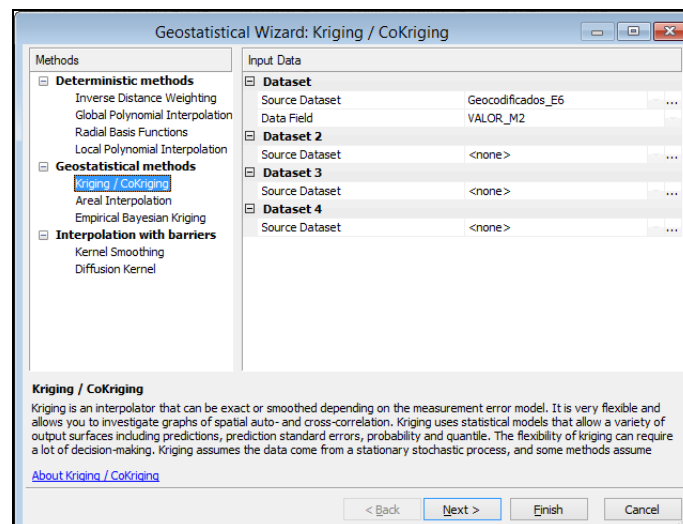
Geostatistical Wizard: Kriging / CoKriging

Methods

Deterministic methods
Inverse Distance Weighting
Global Polynomial Interpolation
Radial Basis Functions
Local Polynomial Interpolation
Geostatistical methods
Kriging / CoKriging
Areal Interpolation
Empirical Bayesian Kriging
Interpolation with barriers
Kernel Smoothing
Diffusion Kernel

Input Data

| Dataset | |
|---|---|
| Source Dataset | Geocodificados_E6 |
| Data Field | VALOR_M2 |
| Dataset 2 | |
| Source Dataset | <none> |
| Dataset 3 | |
| Source Dataset | <none> |
| Dataset 4 | |
| Source Dataset | <none> |

Kriging / CoKriging

Kriging is an interpolator that can be exact or smoothed depending on the measurement error model. It is very flexible and allows you to investigate graphs of spatial auto- and cross-correlation. Kriging uses statistical models that allow a variety of output surfaces including predictions, prediction standard errors, probability and quantile. The flexibility of kriging can require a lot of decision-making. Kriging assumes the data come from a stationary stochastic process, and some methods assume

About Kriging / CoKriging

< Back Next > Finish Cancel